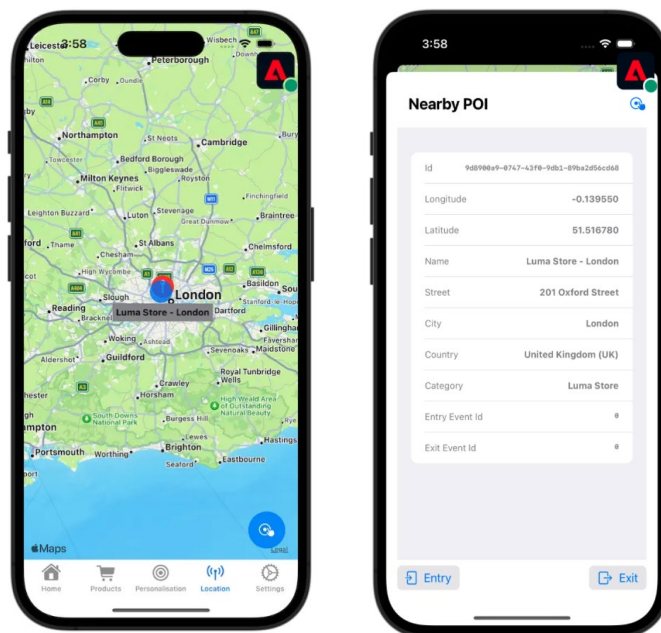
3:58

Leicester Wisbech Peterborough Corby Oundle Northampton St Neots Cambridge Towcester Bedford Borough Biggleswade Royston Milton Keynes Flitwick Leighton Buzzard Luton Stevenage Finchingfield Great Dunmow Braintree Thame St Albans Chelmsford Chesham High Wycombe Basildon Reading Slough London Luma Store - London Bracknell Dartford Gillingham Woking Ashtead Sevenoaks Maidstone Aldershot Guildford Royal Tunbridge Wells Crawley Horsham South Downs National Park High Weald Area of Outstanding Natural Beauty Burgess Hill Lewes Hastings Portsmouth Worthing Brighton Seaford Eastbourne

Maps

Home Products Personalisation Location Settings

3:58

Nearby POI

| | |
|---|---|
| Id | 9d8900a9-0747-43f0-9db1-89ba2d56cd68 |
| Longitude | -0.139550 |
| Latitude | 51.516780 |
| Name | Luma Store - London |
| Street | 201 Oxford Street |
| City | London |
| Country | United Kingdom (UK) |
| Category | Luma Store |
| Entry Event Id | 0 |
| Exit Event Id | 0 |

Entry

Exit